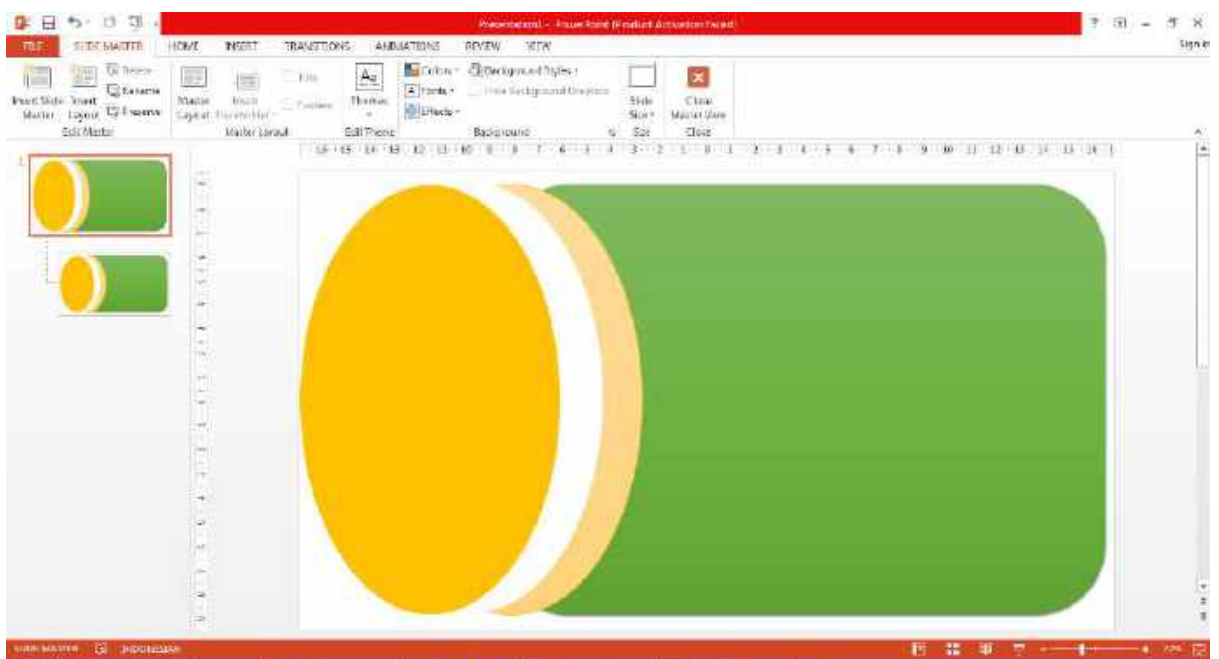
Presentation1 - PowerPoint (Product Activation Failed)

FILE SLIDE MASTER HOME INSERT TRANSITIONS ANIMATIONS REVIEW VIEW

Sign in

Insert Slide Master Insert Layout Delete Rename Preserve
Edit Master

Master Layout Insert Placeholder Title Footers
Master Layout

Themes
Edit Theme

Colors Fonts Effects Background Styles Hide Background Graphics
Background

Slide Size
Size

Close Master View
Close

16 15 14 13 12 11 10 9 8 7 6 5 4 3 2 1 0 1 2 3 4 5 6 7 8 9 10 11 12 13 14 15 16

1

SLIDE MASTER INDONESIAN